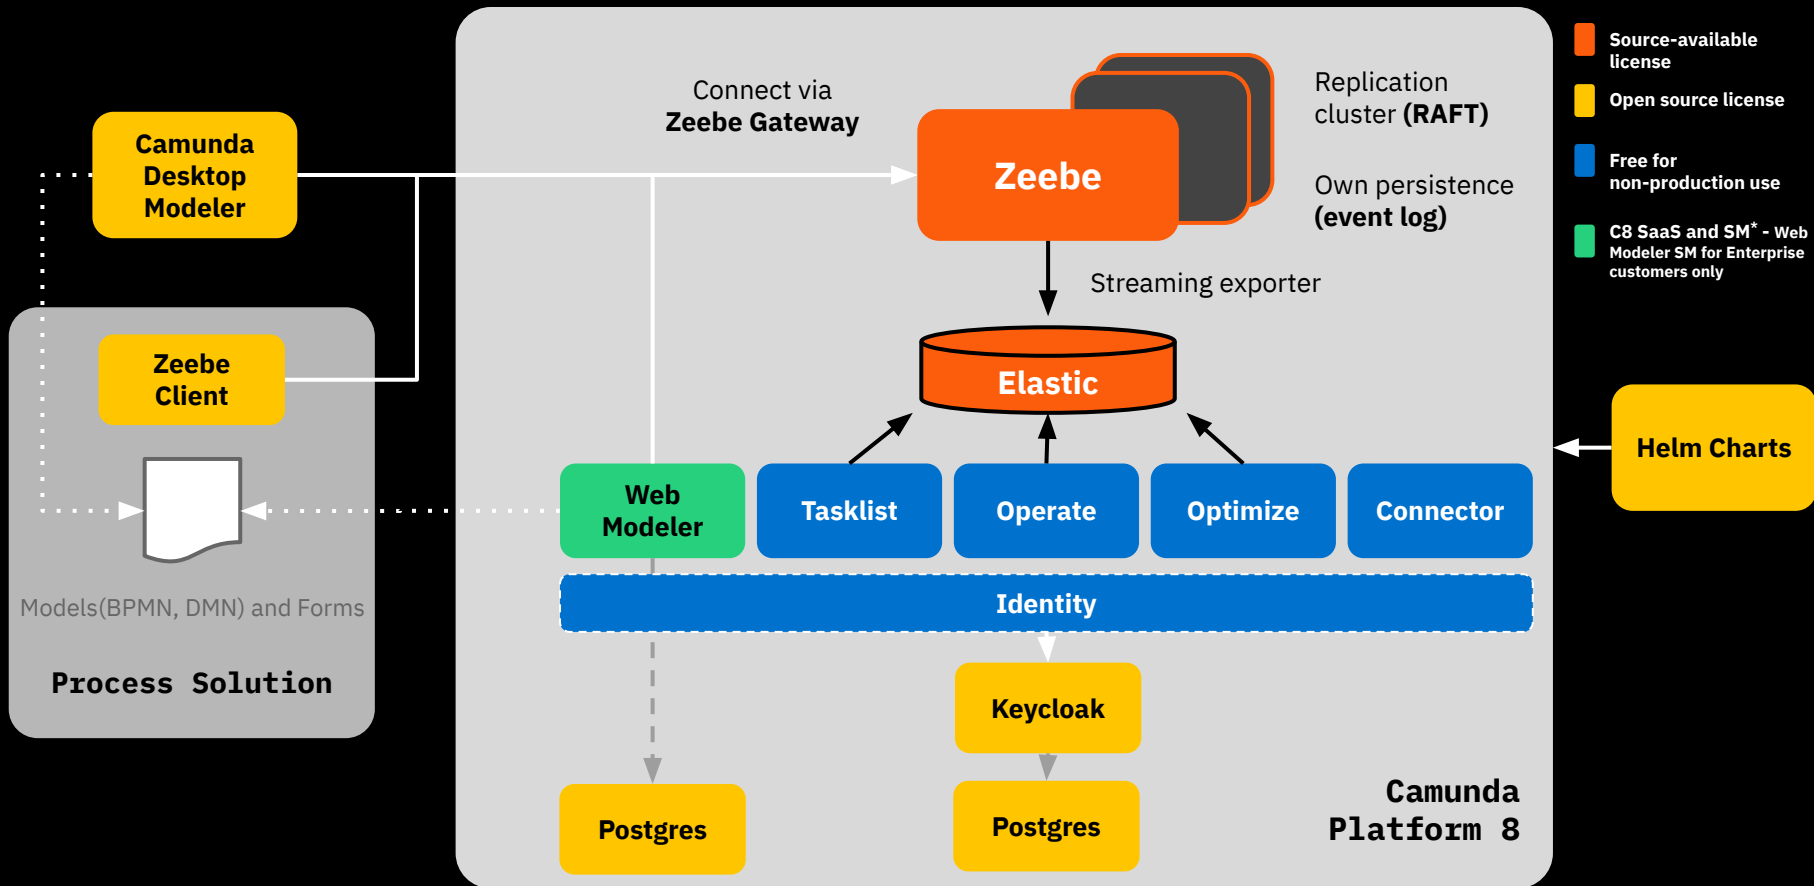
Camunda Desktop Modeler

Zeebe Client

Models(BPMN, DMN) and Forms

Process Solution

Connect via
Zeebe Gateway

Zeebe

Replication cluster (RAFT)

Own persistence (event log)

Streaming exporter

Elastic

Web Modeler

Tasklist

Operate

Optimize

Connector

Identity

Keycloak

Postgres

Postgres

Camunda Platform 8

Source-available license

Open source license

Free for non-production use

C8 SaaS and SM* - Web Modeler SM for Enterprise customers only

Helm Charts